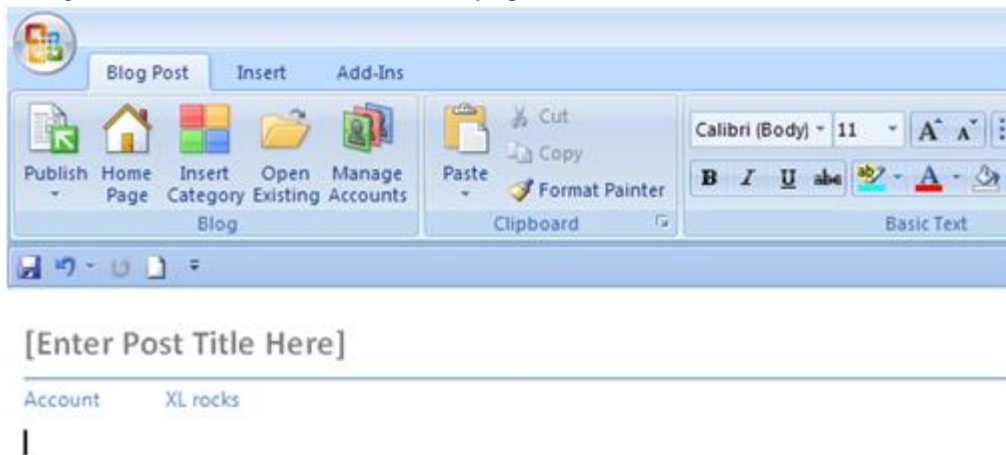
Blog Post Insert Add-Ins

Publish Home Page Insert Category Open Existing Manage Accounts
Blog

Cut
Copy
Paste
Format Painter
Clipboard

Calibri (Body) 11
B I U abc
Basic Text

[Enter Post Title Here]

Account XL rocks